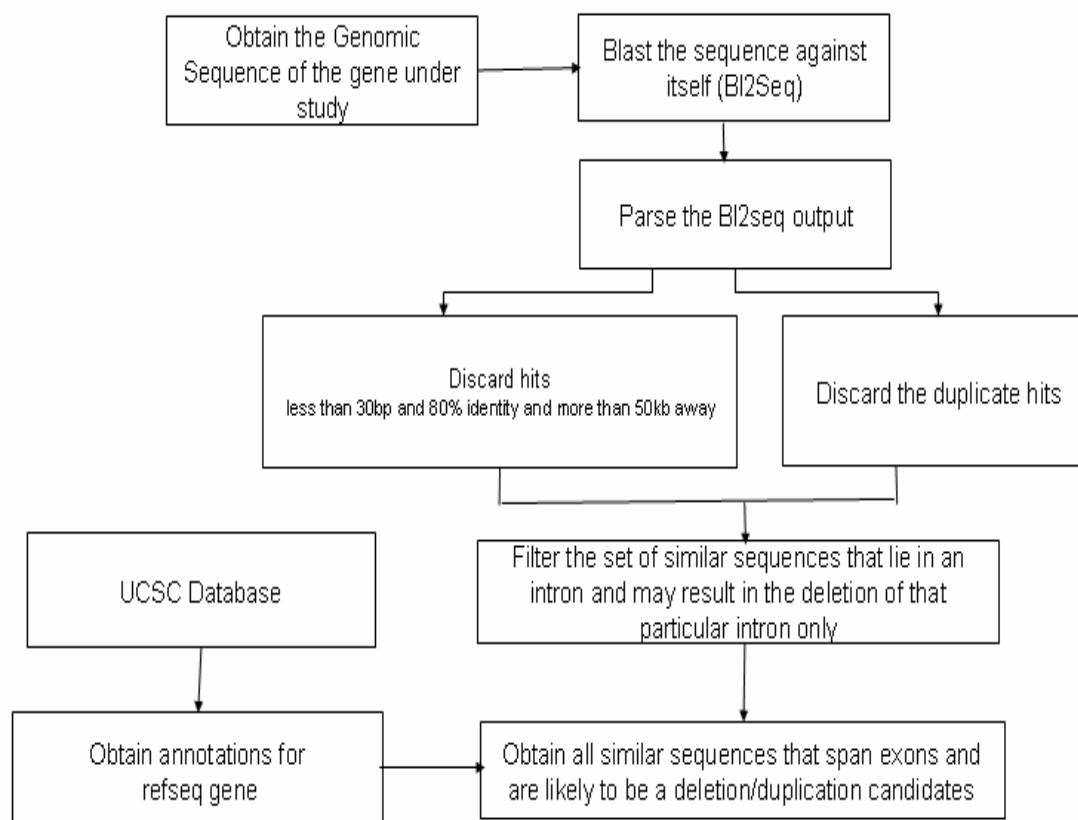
Obtain the Genomic Sequence of the gene under study

Blast the sequence against itself (Bl2Seq)

Parse the Bl2seq output

Discard hits
less than 30bp and 80% identity and more than 50kb away

Discard the duplicate hits

Filter the set of similar sequences that lie in an intron and may result in the deletion of that particular intron only

UCSC Database

Obtain annotations for refseq gene

Obtain all similar sequences that span exons and are likely to be a deletion/duplication candidates